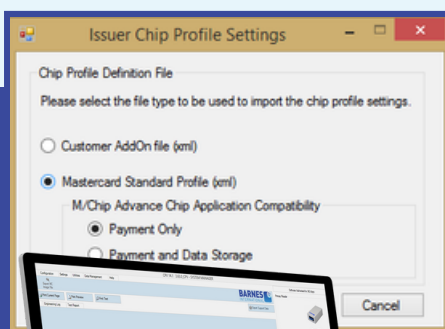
Issuer Chip Profile Settings

Chip Profile Definition File

Please select the file type to be used to import the chip profile settings.

Customer AddOn file (xml)

Mastercard Standard Profile (xml)

M/Chip Advance Chip Application Compatibility

Payment Only

Payment and Data Storage

BARNES

Cancel